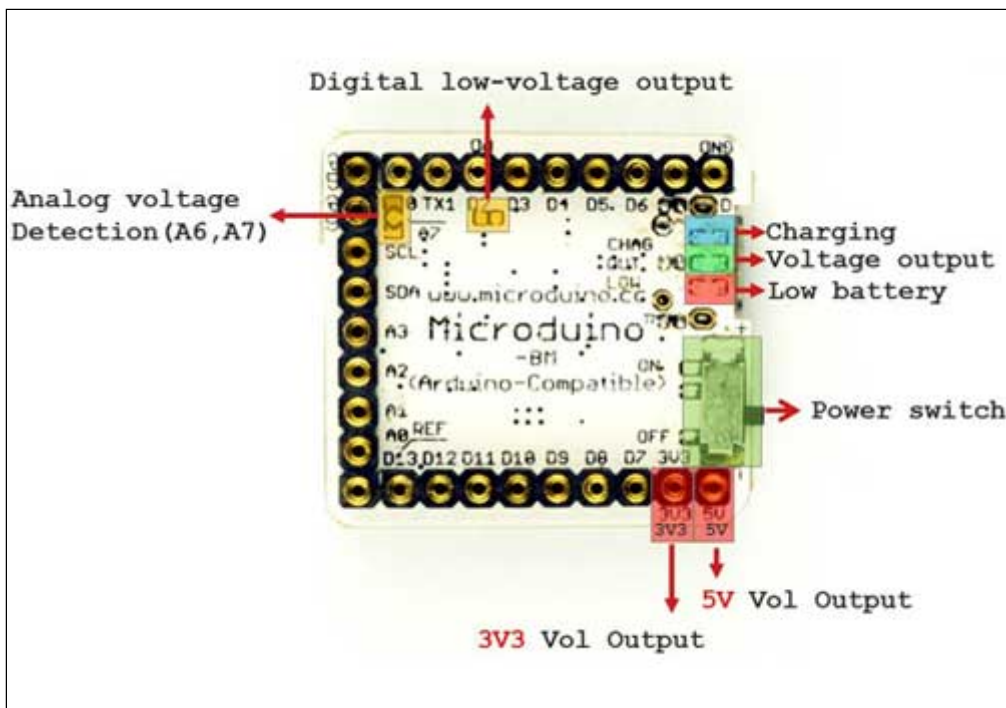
Digital low-voltage output

Analog voltage Detection(A6,A7)

D0 TX1 D2 D3 D4 D5 D6 GND

a7

SCL

SDA www.microduino.cc

A3 Microduino

-BM

A2 (Arduino-Compatible)

A1

A0 REF

D13 D12 D11 D10 D9 D8 D7 3V3

CHAG OUT LOW

ON

OFF

3V3 5V

3V3 5V

Charging

Voltage output

Low battery

Power switch

5V Vol Output

3V3 Vol Output